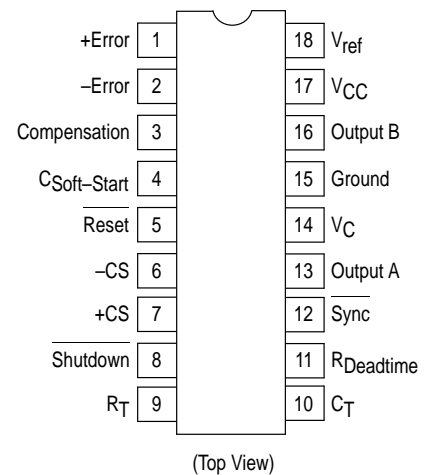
+Error 1
–Error 2
Compensation 3
$C_{Soft-Start}$ 4
$\overline{Reset}$ 5
–CS 6
+CS 7
$\overline{Shutdown}$ 8
$R_T$ 9

18 $V_{ref}$
17 $V_{CC}$
16 Output B
15 Ground
14 $V_C$
13 Output A
12 $\overline{Sync}$
11 $R_{Deadtime}$
10 $C_T$

(Top View)